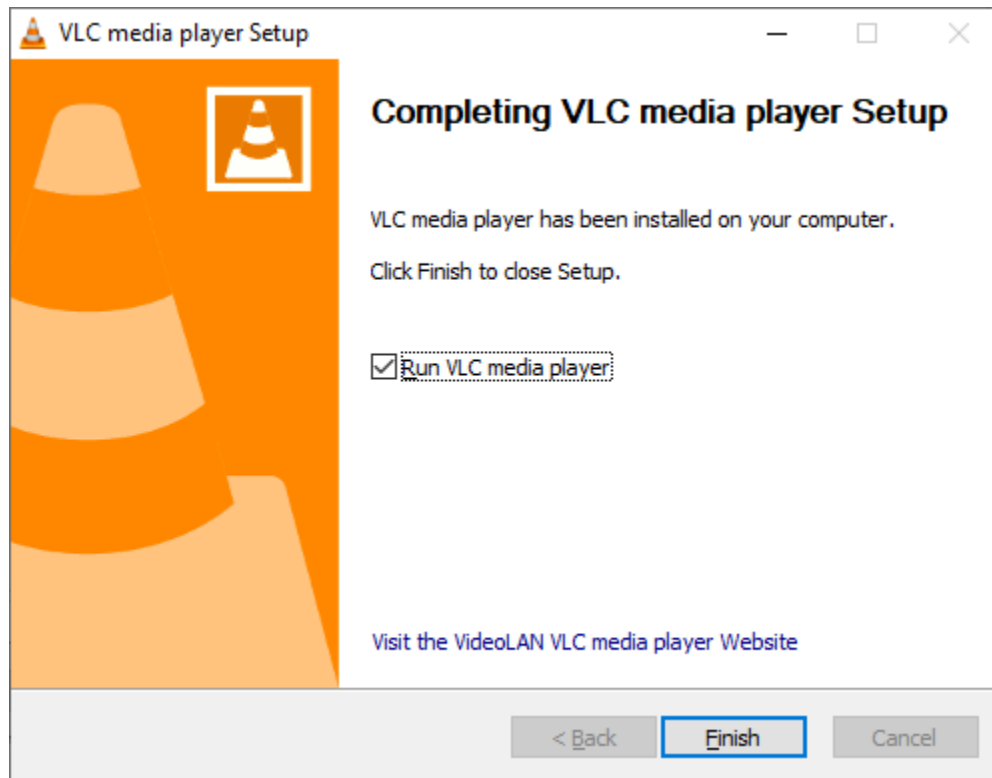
VLC media player Setup

Completing VLC media player Setup

VLC media player has been installed on your computer.

Click Finish to close Setup.

Run VLC media player

Visit the VideoLAN VLC media player Website

< Back

Finish

Cancel